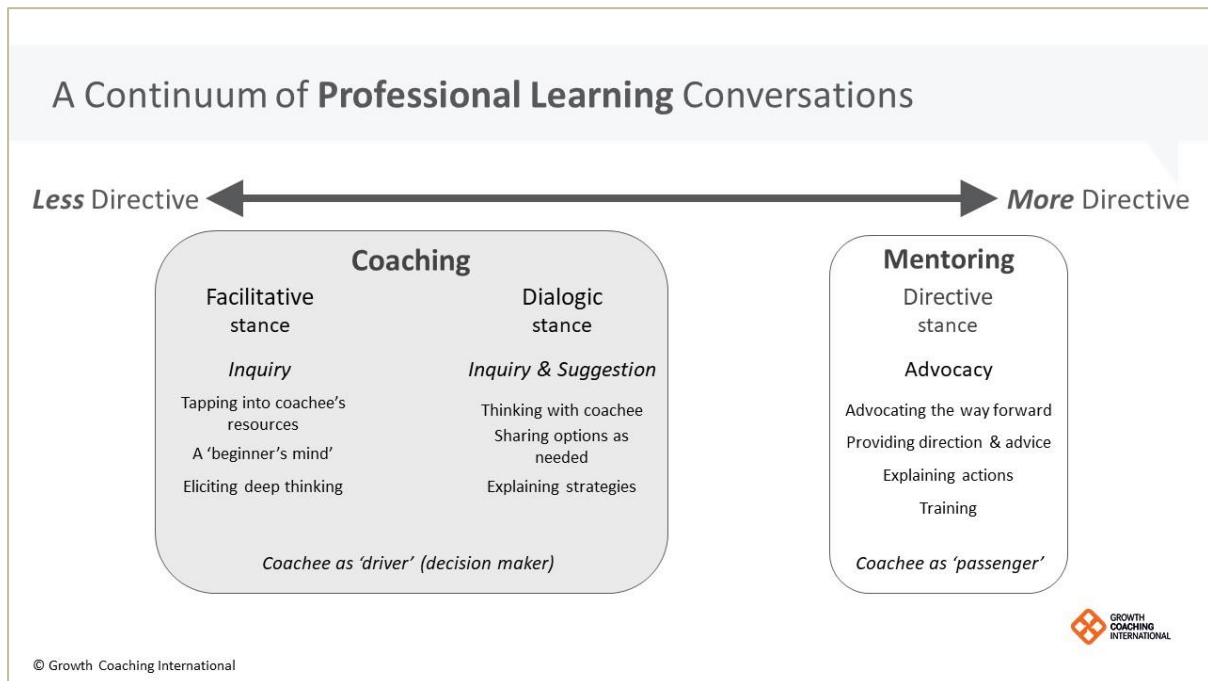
A Continuum of **Professional Learning** Conversations

***Less*** Directive

***More*** Directive

**Coaching**

Facilitative stance

*Inquiry*

Tapping into coachee's resources

A 'beginner's mind'

Eliciting deep thinking

Dialogic stance

*Inquiry & Suggestion*

Thinking with coachee

Sharing options as needed

Explaining strategies

*Coachee as 'driver' (decision maker)*

**Mentoring**

Directive stance

Advocacy

Advocating the way forward

Providing direction & advice

Explaining actions

Training

*Coachee as 'passenger'*

GROWTH COACHING INTERNATIONAL

© Growth Coaching International